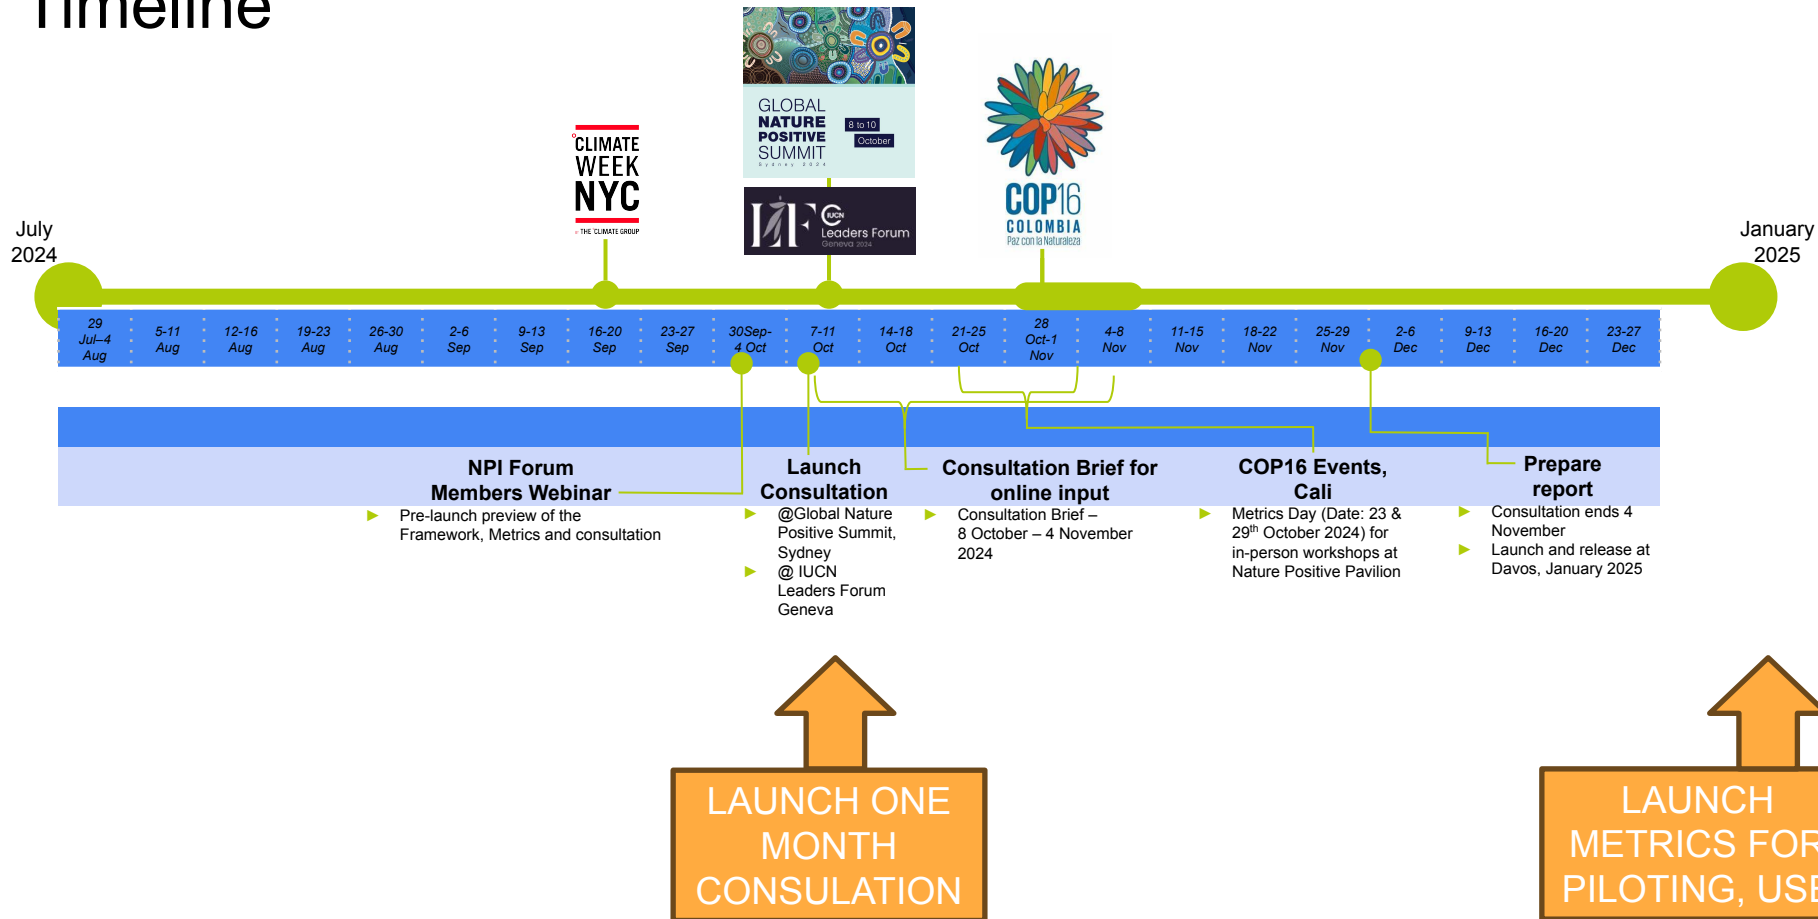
Timeline

CLIMATE WEEK NYC
THE CLIMATE GROUP

GLOBAL NATURE POSITIVE SUMMIT
8 to 10 October
Sydney 2024

IUCN Leaders Forum
Geneva 2024

COP16
COLOMBIA
Paz con la Naturaleza

July 2024

January 2025

| 29 Jul–4 Aug | 5-11 Aug | 12-16 Aug | 19-23 Aug | 26-30 Aug | 2-6 Sep | 9-13 Sep | 16-20 Sep | 23-27 Sep | 30Sep-4 Oct | 7-11 Oct | 14-18 Oct | 21-25 Oct | 28 Oct-1 Nov | 4-8 Nov | 11-15 Nov | 18-22 Nov | 25-29 Nov | 2-6 Dec | 9-13 Dec | 16-20 Dec | 23-27 Dec |
|---|---|---|---|---|---|---|---|---|---|---|---|---|---|---|---|---|---|---|---|---|---|

NPI Forum Members Webinar
- Pre-launch preview of the Framework, Metrics and consultation

Launch Consultation
- @Global Nature Positive Summit, Sydney
- @ IUCN Leaders Forum Geneva

Consultation Brief for online input
- Consultation Brief – 8 October – 4 November 2024

COP16 Events, Cali
- Metrics Day (Date: 23 & 29$^{th}$ October 2024) for in-person workshops at Nature Positive Pavilion

Prepare report
- Consultation ends 4 November
- Launch and release at Davos, January 2025

LAUNCH ONE MONTH CONSULATION

LAUNCH METRICS FOR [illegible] PILOTING, USE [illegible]